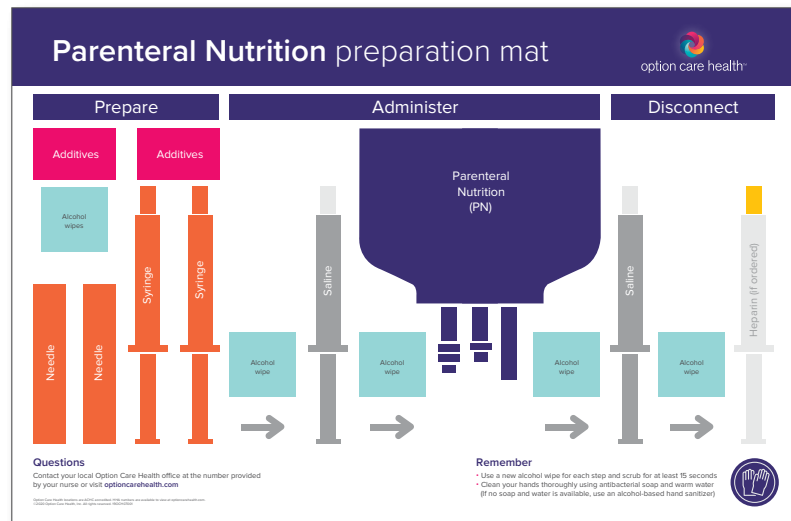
**Parenteral Nutrition** preparation mat

option care health™

Prepare

Administer

Disconnect

Additives

Additives

Alcohol wipes

Syringe

Syringe

Needle

Needle

Saline

Parenteral Nutrition (PN)

Alcohol wipe

Alcohol wipe

Alcohol wipe

Saline

Alcohol wipe

Heparin (if ordered)

**Questions**
Contact your local Option Care Health office at the number provided by your nurse or visit **optioncarehealth.com**

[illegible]

**Remember**
• Use a new alcohol wipe for each step and scrub for at least 15 seconds
• Clean your hands thoroughly using antibacterial soap and warm water (If no soap and water is available, use an alcohol-based hand sanitizer)